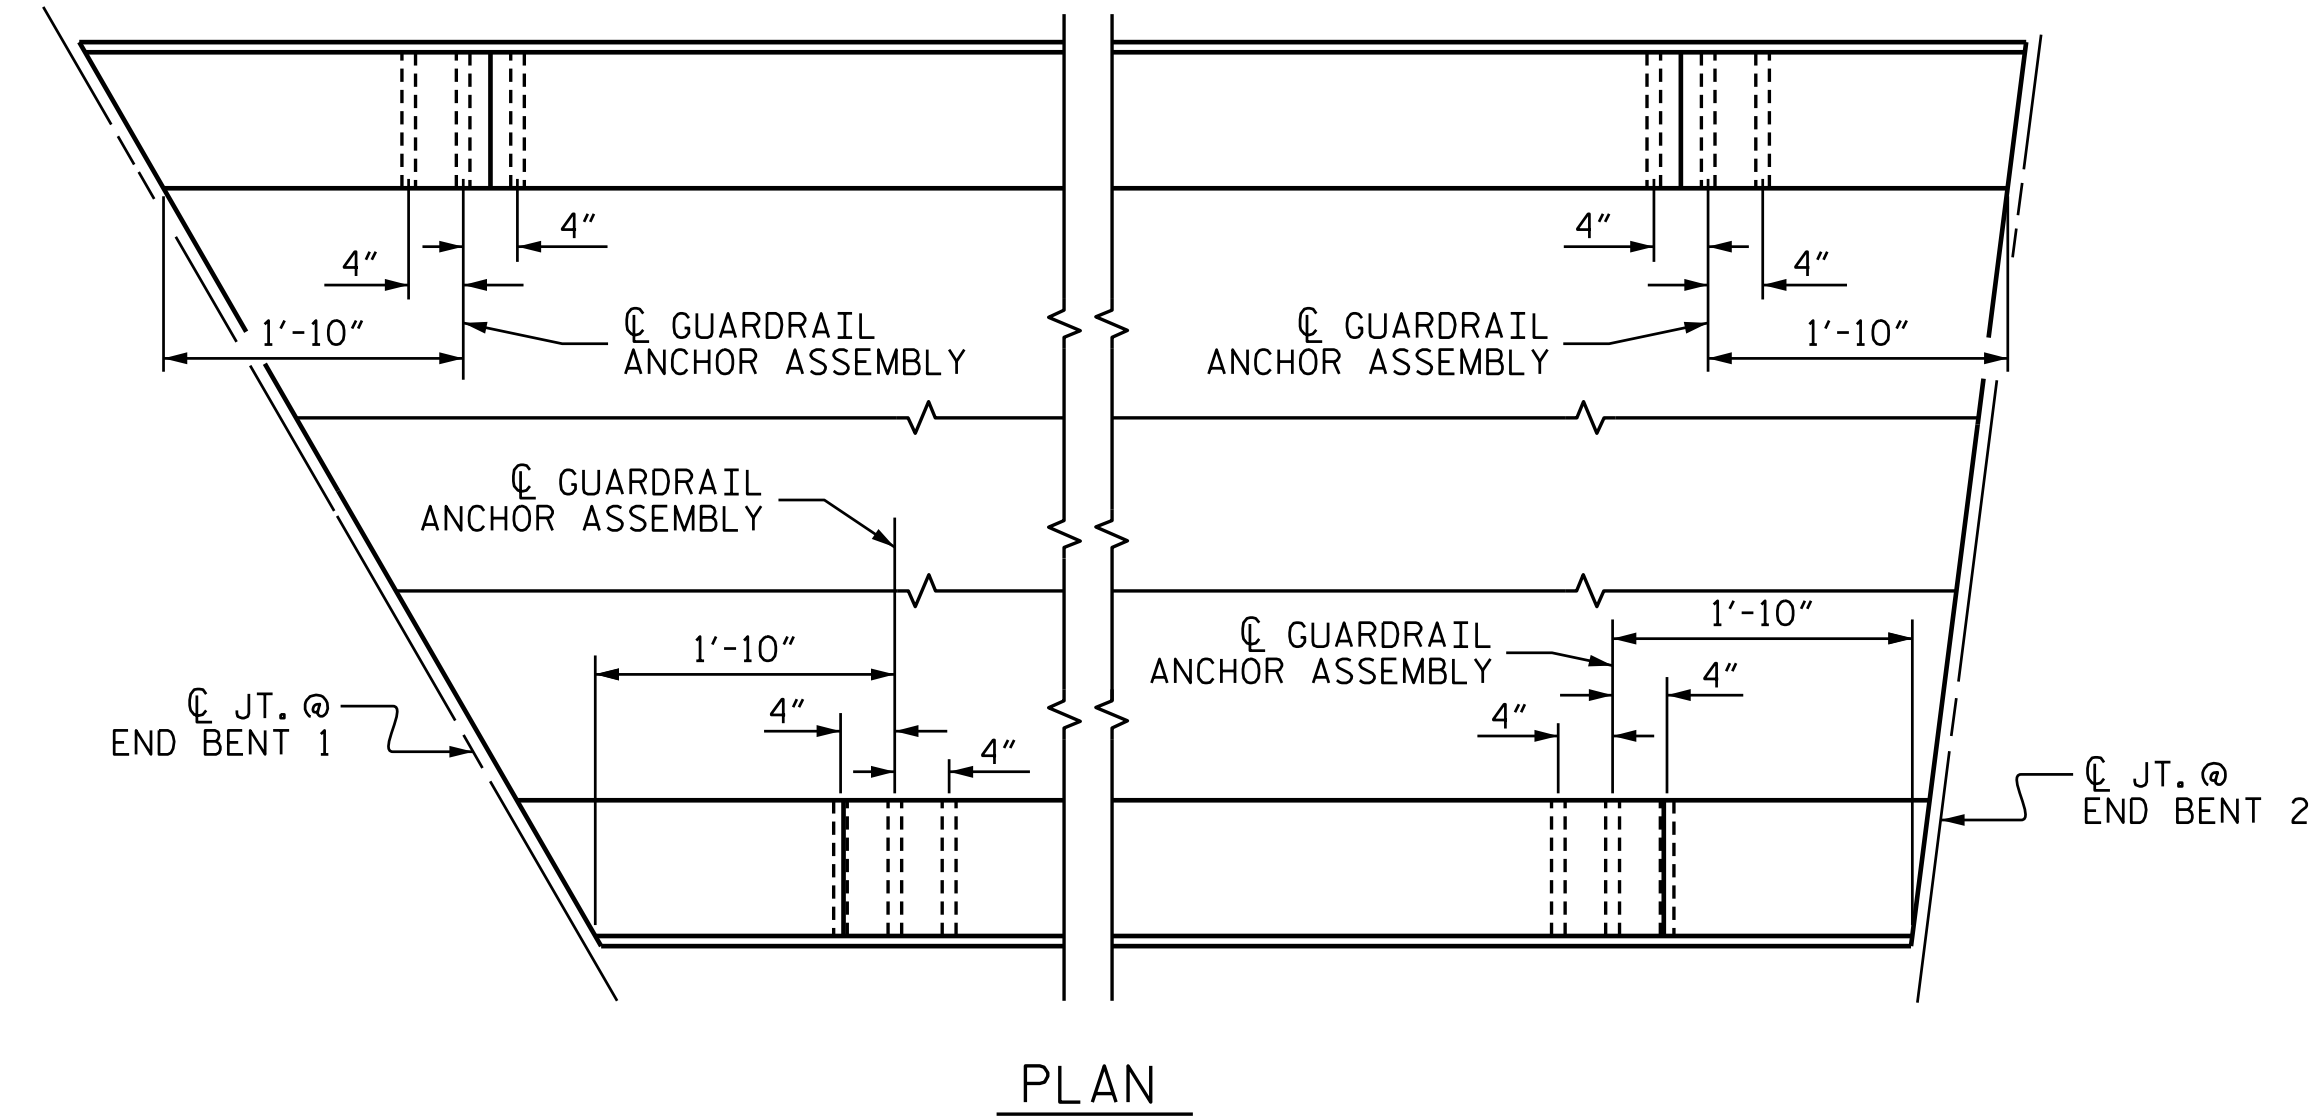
4″

4″

1′-10″

℄ GUARDRAIL
ANCHOR ASSEMBLY

4″

4″

℄ GUARDRAIL
ANCHOR ASSEMBLY

1′-10″

℄ GUARDRAIL
ANCHOR ASSEMBLY

1′-10″

℄ GUARDRAIL
ANCHOR ASSEMBLY

1′-10″

4″

4″

4″

4″

℄ JT. @
END BENT 1

℄ JT. @
END BENT 2

PLAN